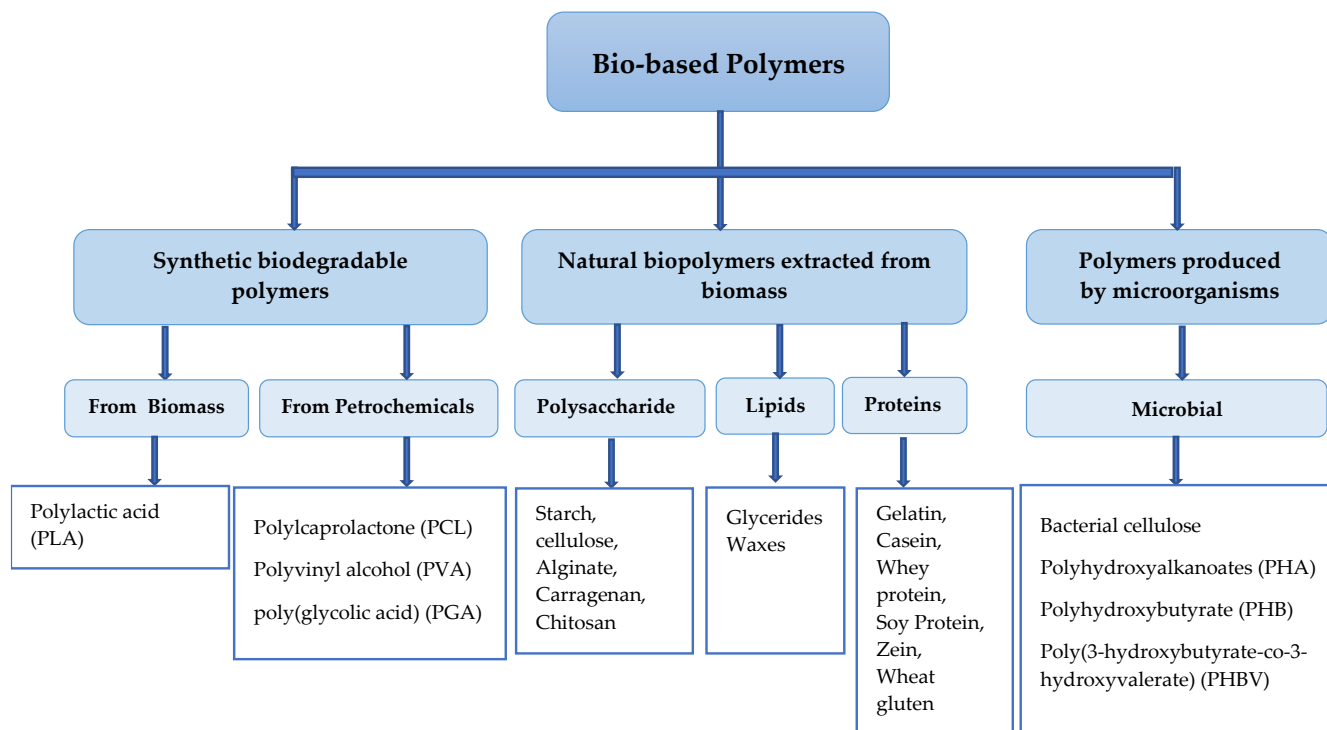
Bio-based Polymers

Synthetic biodegradable polymers

Natural biopolymers extracted from biomass

Polymers produced by microorganisms

From Biomass

From Petrochemicals

Polysaccharide

Lipids

Proteins

Microbial

Polylactic acid (PLA)

Polylcaprolactone (PCL)
Polyvinyl alcohol (PVA)
poly(glycolic acid) (PGA)

Starch, cellulose, Alginate, Carragenan, Chitosan

Glycerides
Waxes

Gelatin, Casein, Whey protein, Soy Protein, Zein, Wheat gluten

Bacterial cellulose
Polyhydroxyalkanoates (PHA)
Polyhydroxybutyrate (PHB)
Poly(3-hydroxybutyrate-co-3-hydroxyvalerate) (PHBV)